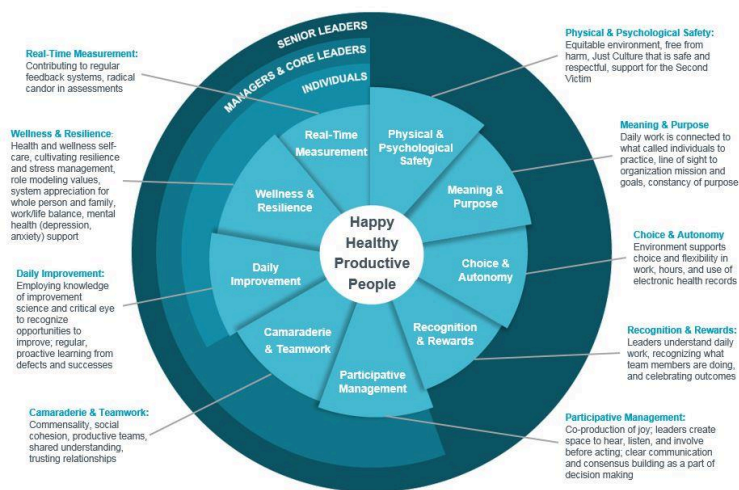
SENIOR LEADERS
MANAGERS & CORE LEADERS
INDIVIDUALS

Real-Time Measurement: Contributing to regular feedback systems, radical candor in assessments

Wellness & Resilience: Health and wellness self-care, cultivating resilience and stress management, role modeling values, system appreciation for whole person and family, work/life balance, mental health (depression, anxiety) support

Daily Improvement: Employing knowledge of improvement science and critical eye to recognize opportunities to improve; regular, proactive learning from defects and successes

Camaraderie & Teamwork: Commensality, social cohesion, productive teams, shared understanding, trusting relationships

Real-Time Measurement
Wellness & Resilience
Daily Improvement
Camaraderie & Teamwork
Participative Management
Recognition & Rewards
Choice & Autonomy
Meaning & Purpose
Physical & Psychological Safety

Happy Healthy Productive People

Physical & Psychological Safety: Equitable environment, free from harm, Just Culture that is safe and respectful, support for the Second Victim

Meaning & Purpose: Daily work is connected to what called individuals to practice, line of sight to organization mission and goals, constancy of purpose

Choice & Autonomy: Environment supports choice and flexibility in work, hours, and use of electronic health records

Recognition & Rewards: Leaders understand daily work, recognizing what team members are doing, and celebrating outcomes

Participative Management: Co-production of joy; leaders create space to hear, listen, and involve before acting; clear communication and consensus building as a part of decision making